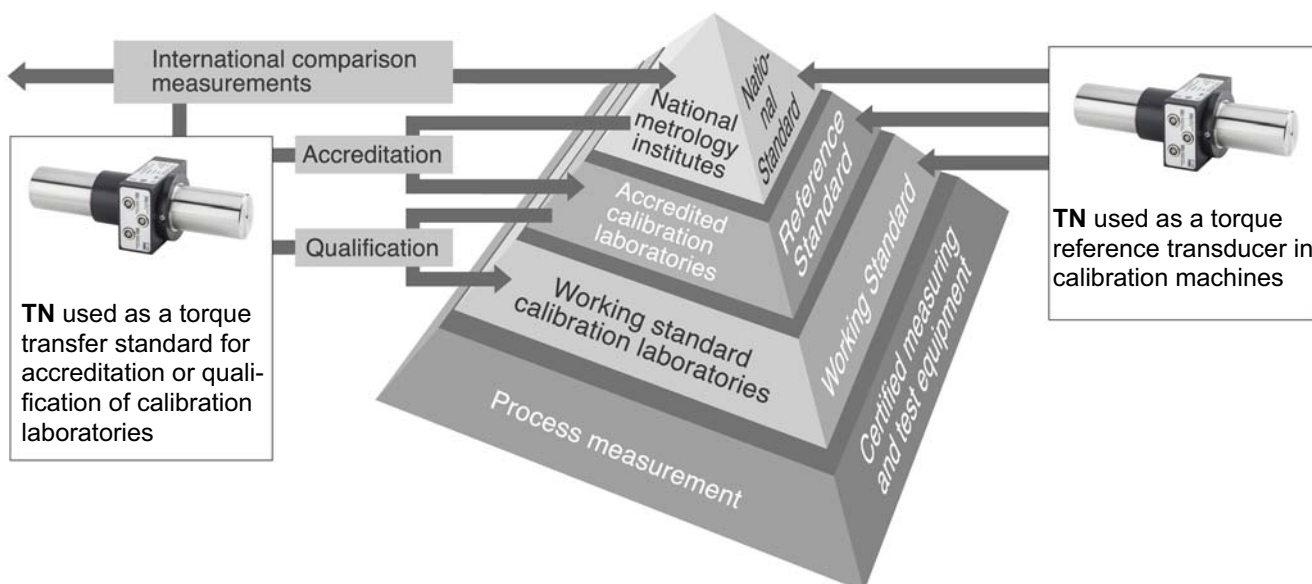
International comparison measurements

Accreditation

Qualification

**TN** used as a torque transfer standard for accreditation or qualification of calibration laboratories

National metrology institutes

National Standard

Accredited calibration laboratories

Reference Standard

Working standard calibration laboratories

Working Standard

Process measurement

Certified measuring and test equipment

**TN** used as a torque reference transducer in calibration machines